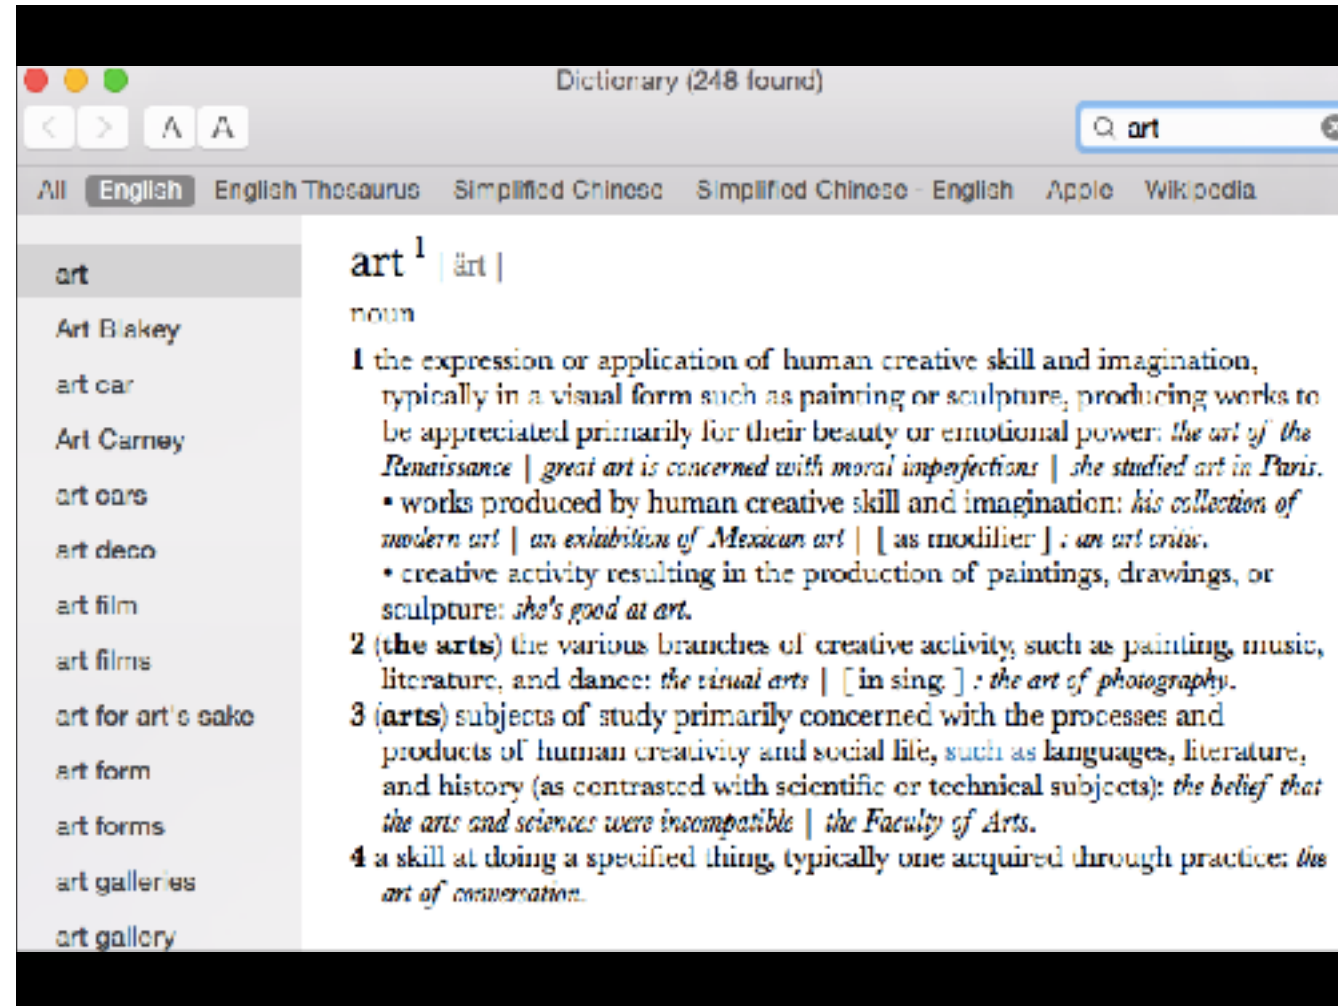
Dictionary (248 found)

A A

art

All English English Thesaurus Simplified Chinese Simplified Chinese - English Apple Wikipedia

art
Art Blakey
art car
Art Carney
art cars
art deco
art film
art films
art for art's sake
art form
art forms
art galleries
art gallery

art $^1$ | ärt |

noun

1 the expression or application of human creative skill and imagination, typically in a visual form such as painting or sculpture, producing works to be appreciated primarily for their beauty or emotional power: the art of the Renaissance | great art is concerned with moral imperfections | she studied art in Paris.
• works produced by human creative skill and imagination: his collection of modern art | an exhibition of Mexican art | [ as modifier ] : an art critic.
• creative activity resulting in the production of paintings, drawings, or sculpture: she's good at art.

2 (the arts) the various branches of creative activity, such as painting, music, literature, and dance: the visual arts | [ in sing. ] : the art of photography.

3 (arts) subjects of study primarily concerned with the processes and products of human creativity and social life, such as languages, literature, and history (as contrasted with scientific or technical subjects): the belief that the arts and sciences were incompatible | the Faculty of Arts.

4 a skill at doing a specified thing, typically one acquired through practice: the art of conversation.